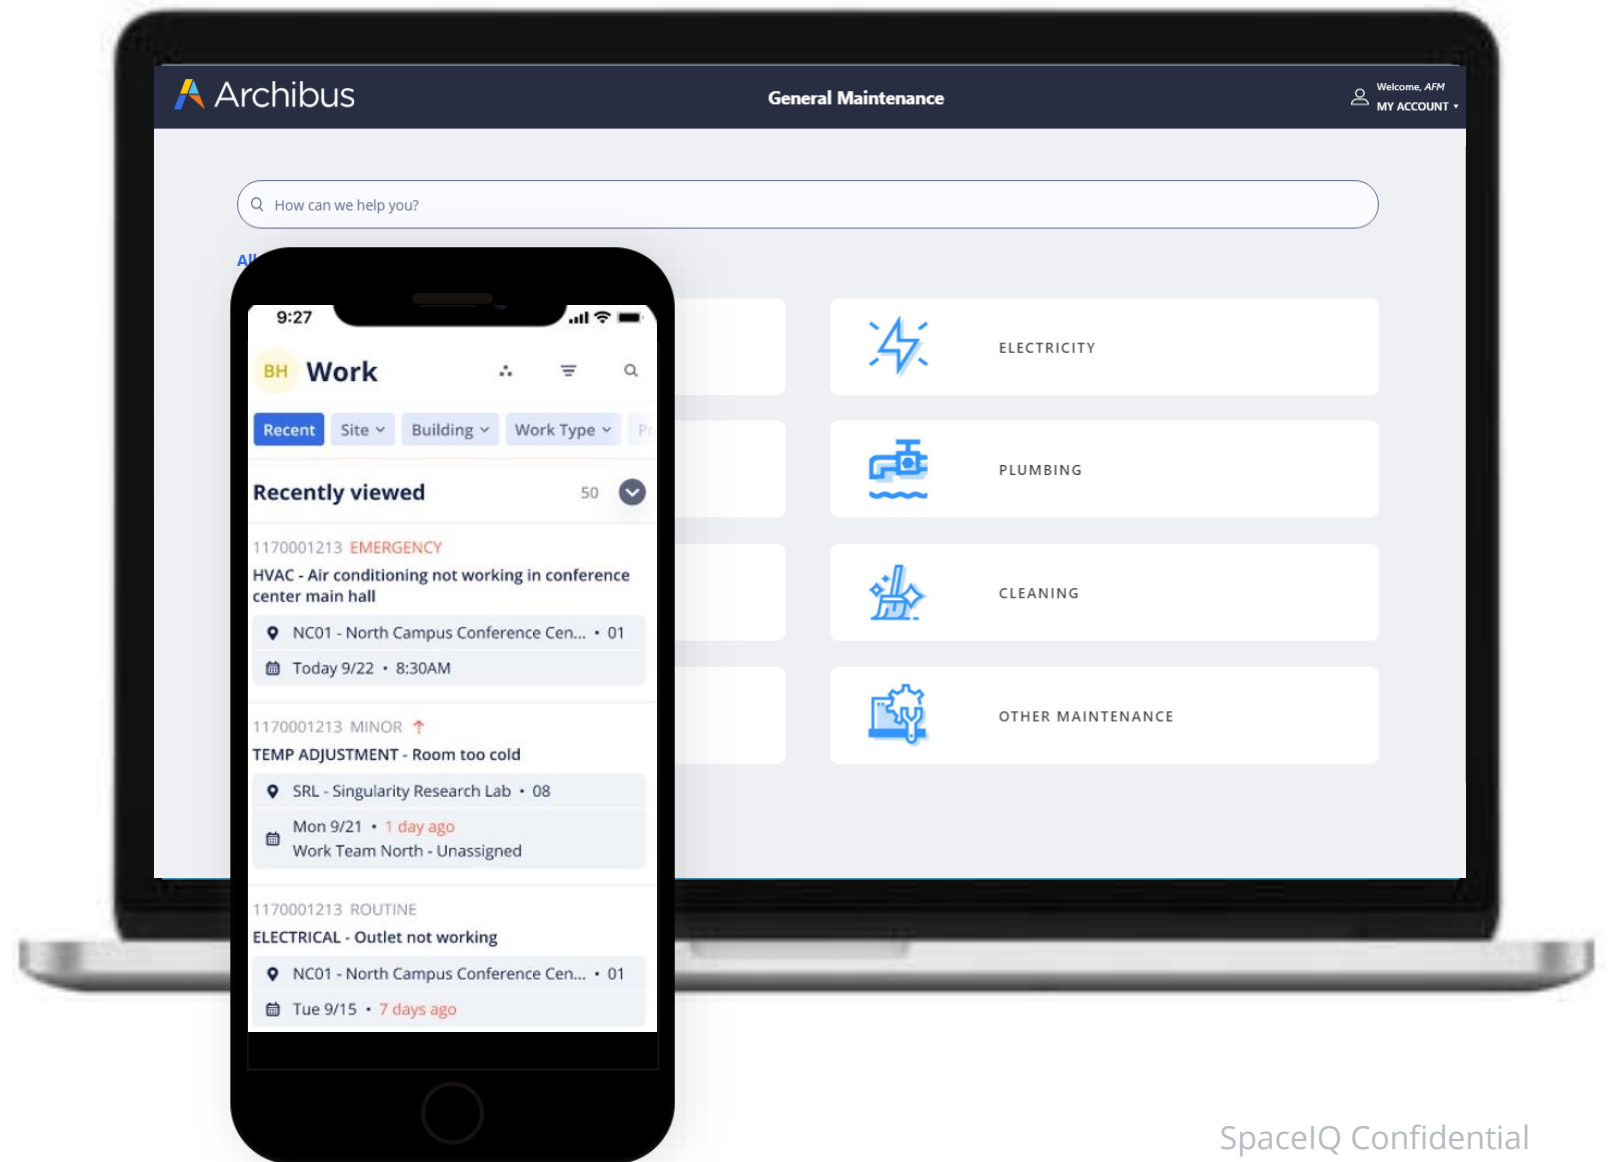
Archibus

General Maintenance

Welcome, AFM
MY ACCOUNT

How can we help you?

All

9:27

BH Work

Recent Site Building Work Type P

Recently viewed 50

1170001213 EMERGENCY
HVAC - Air conditioning not working in conference center main hall
NC01 - North Campus Conference Cen... • 01
Today 9/22 • 8:30AM

1170001213 MINOR
TEMP ADJUSTMENT - Room too cold
SRL - Singularity Research Lab • 08
Mon 9/21 • 1 day ago
Work Team North - Unassigned

1170001213 ROUTINE
ELECTRICAL - Outlet not working
NC01 - North Campus Conference Cen... • 01
Tue 9/15 • 7 days ago

ELECTRICITY

PLUMBING

CLEANING

OTHER MAINTENANCE

SpaceIQ Confidential